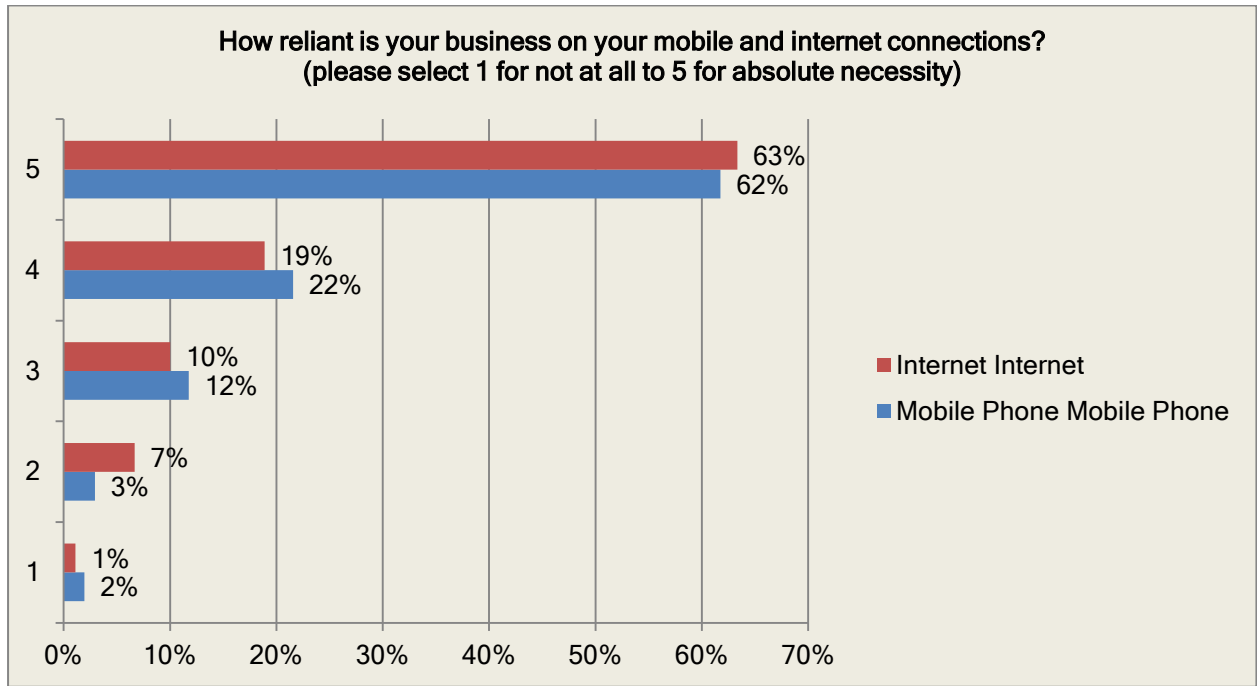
How reliant is your business on your mobile and internet connections?
(please select 1 for not at all to 5 for absolute necessity)

5
63%
62%

4
19%
22%

3
10%
12%

2
7%
3%

1
1%
2%

0% 10% 20% 30% 40% 50% 60% 70%

Internet Internet
Mobile Phone Mobile Phone